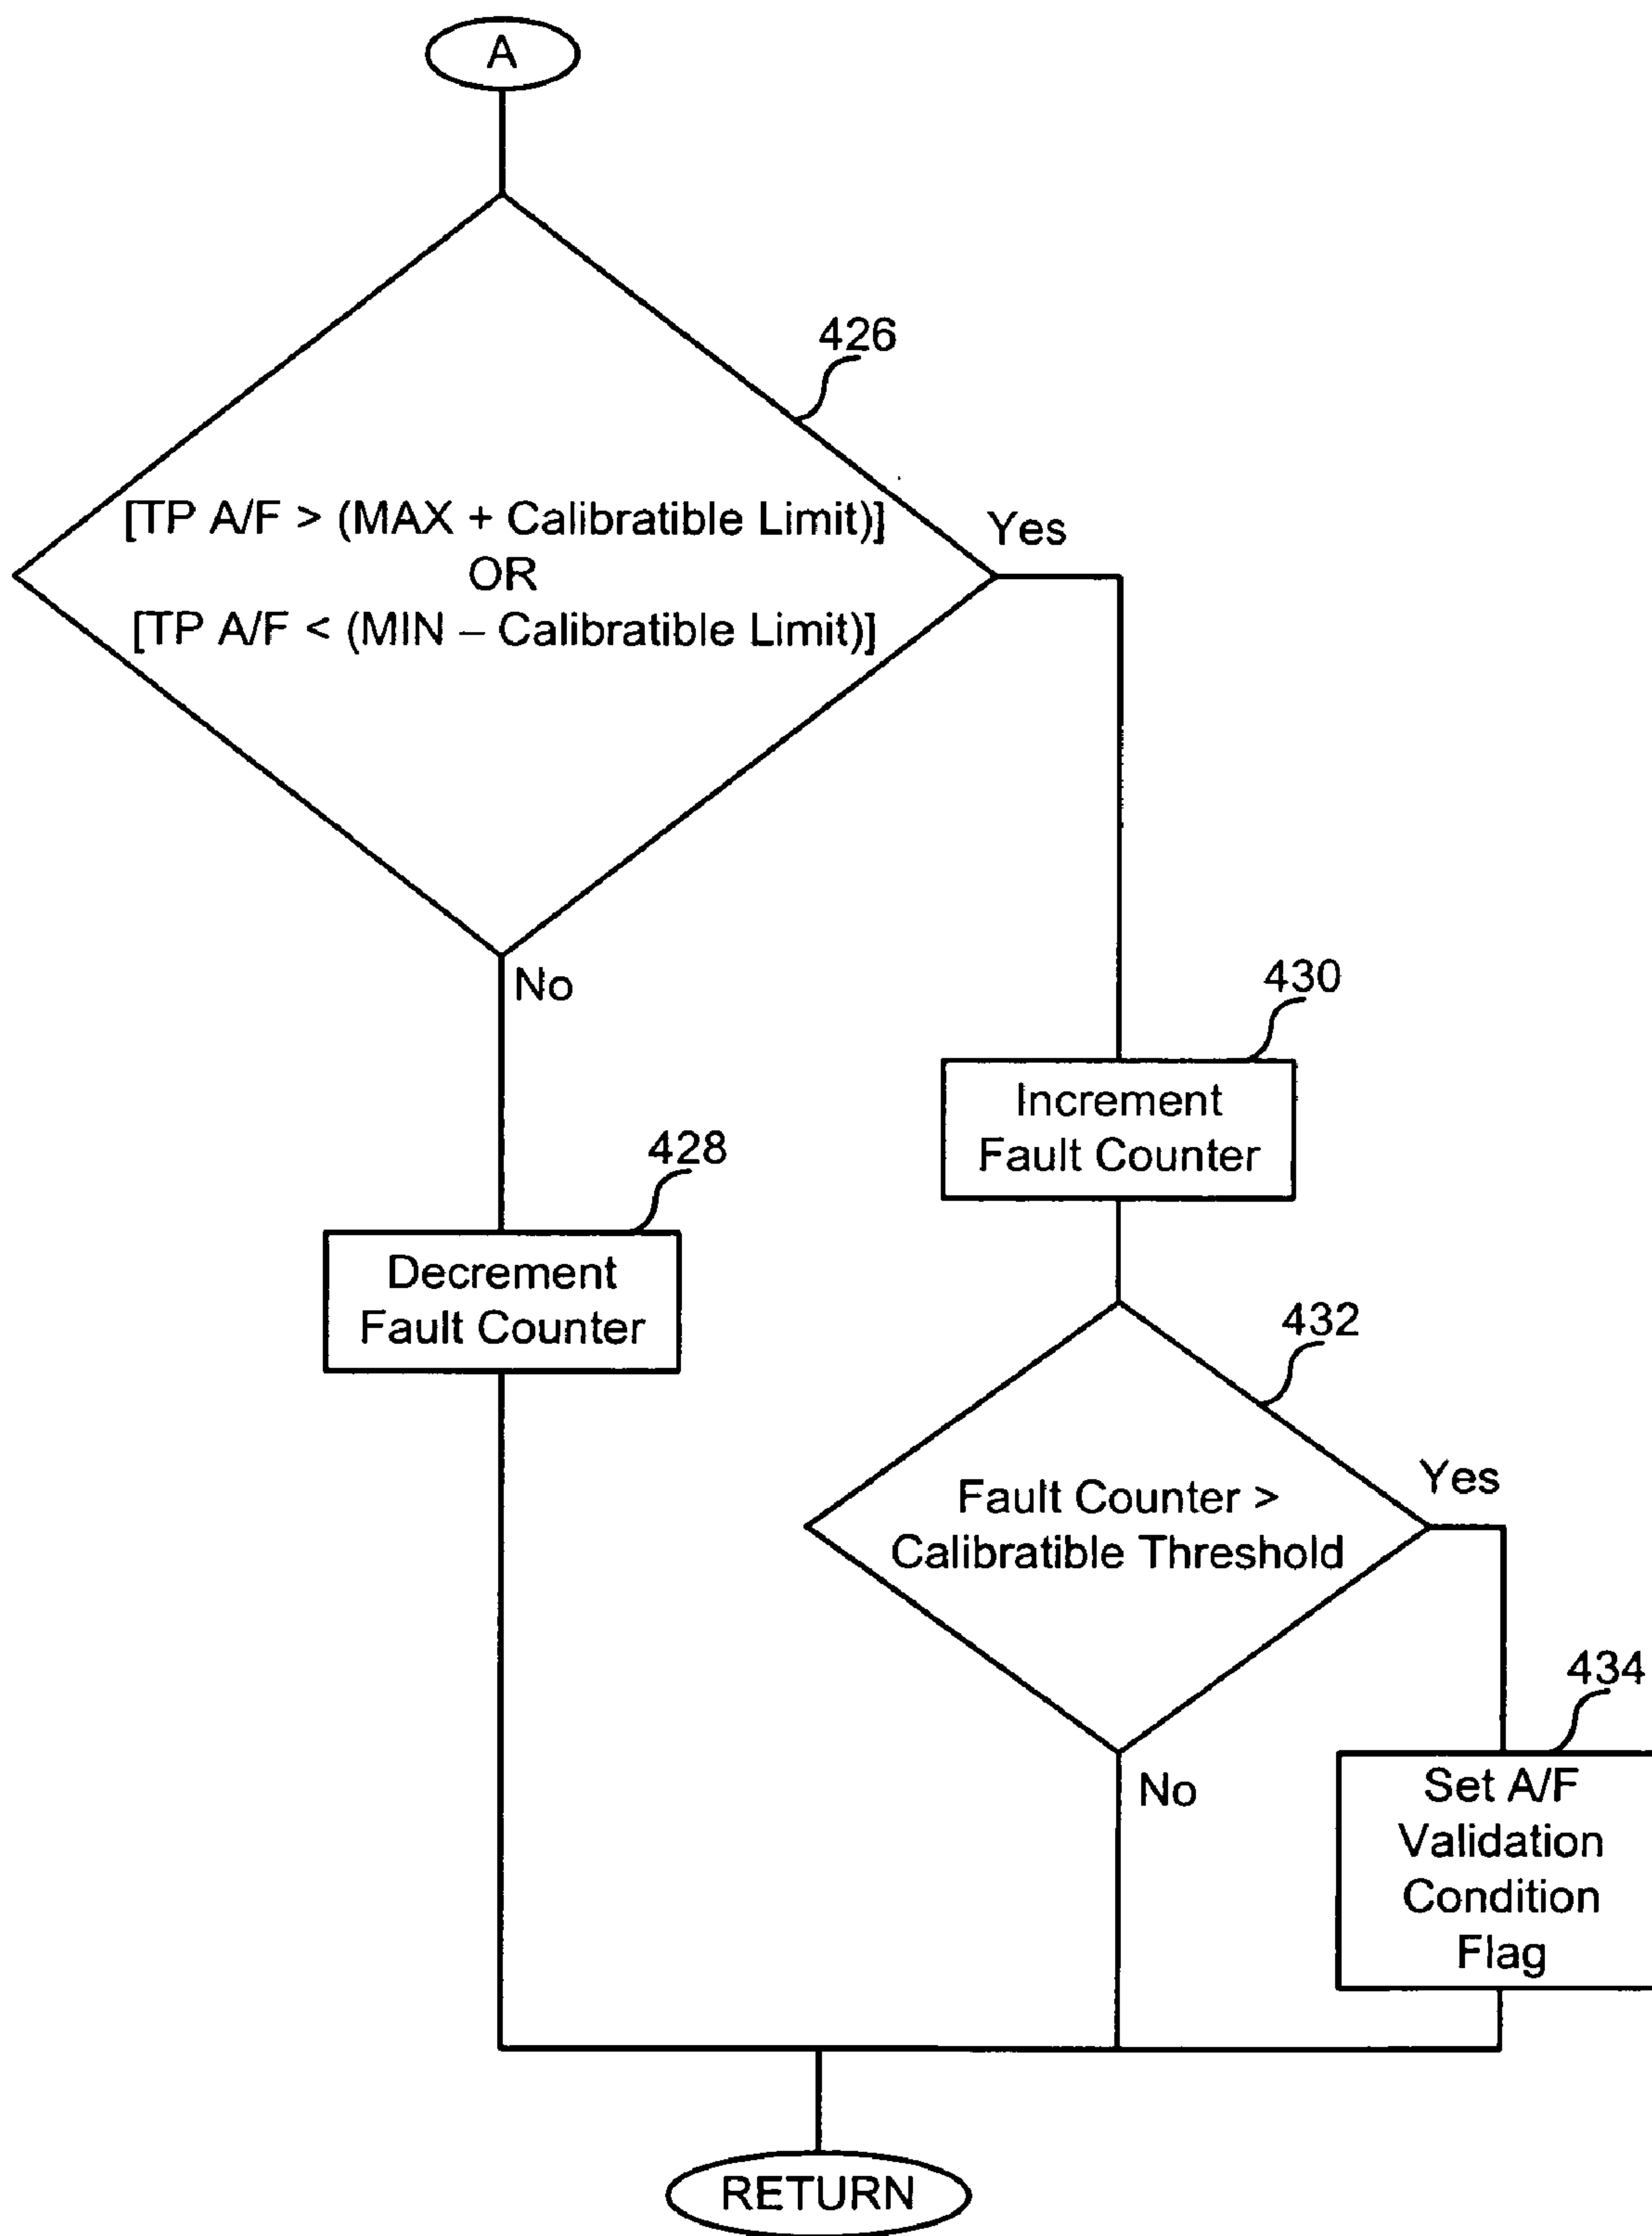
A

426

[TP A/F > (MAX + Calibratible Limit)]
OR
[TP A/F < (MIN – Calibratible Limit)]

Yes

No

430

Increment Fault Counter

428

Decrement Fault Counter

432

Fault Counter > Calibratible Threshold

Yes

434

No

Set A/F Validation Condition Flag

RETURN